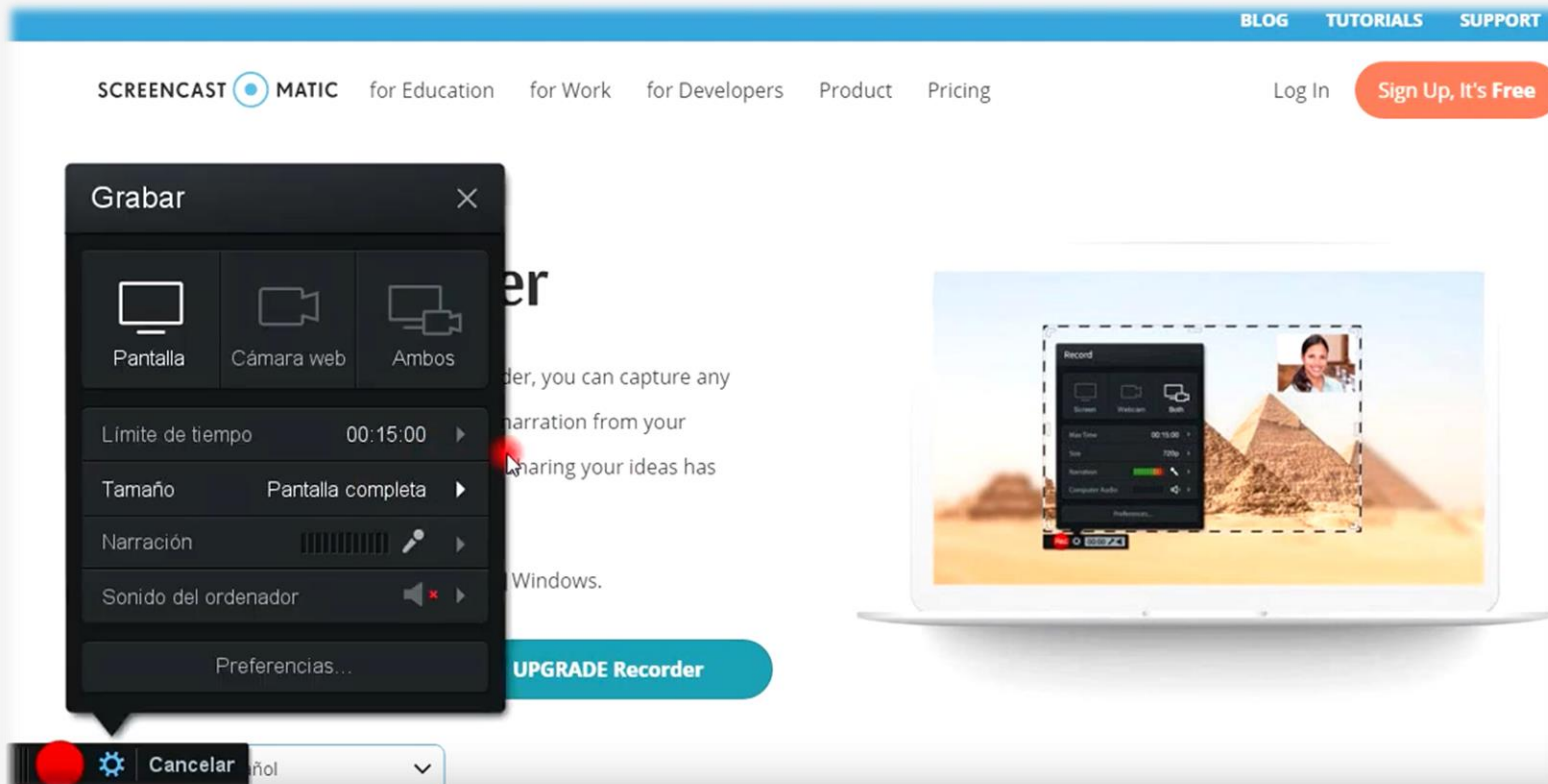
BLOG TUTORIALS SUPPORT

SCREENCAST MATIC for Education for Work for Developers Product Pricing Log In Sign Up, It's Free

Grabar

Pantalla Cámara web Ambos

Límite de tiempo 00:15:00

Tamaño Pantalla completa

Narración

Sonido del ordenador

Preferencias...

Cancelar

er

der, you can capture any narration from your haring your ideas has

Windows.

UPGRADE Recorder

ñol

Record
Screen Webcam Both
Max Time 00:15:00
Size 720p
Narration
Computer Audio
Preferences...
Rec 00:00